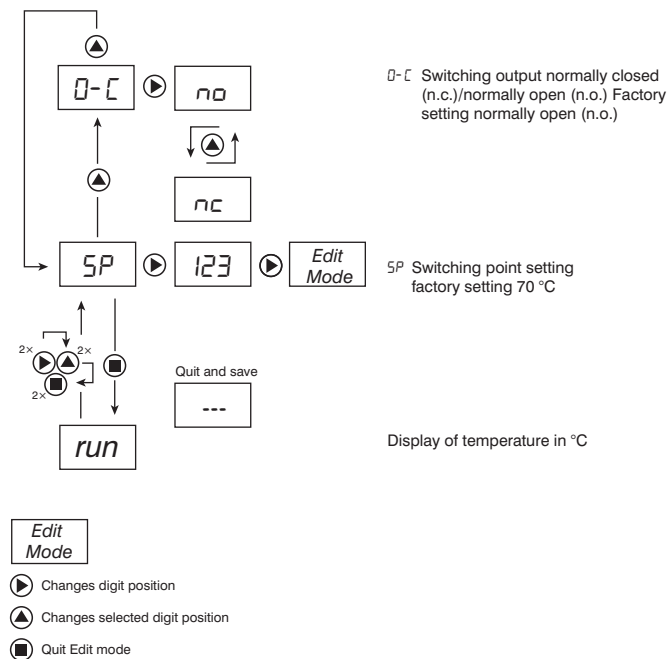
0-C

no

nc

SP

123

Edit Mode

2×

2×

2×

Quit and save

---

run

0-C Switching output normally closed (n.c.)/normally open (n.o.) Factory setting normally open (n.o.)

SP Switching point setting factory setting 70 °C

Display of temperature in °C

Edit Mode

Changes digit position

Changes selected digit position

Quit Edit mode